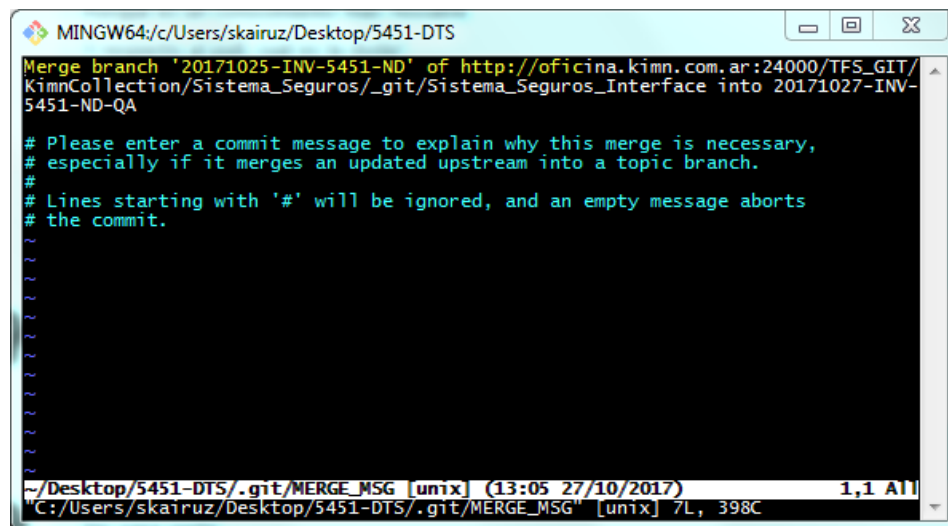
MINGW64:/c/Users/skairuz/Desktop/5451-DTS

Merge branch '20171025-INV-5451-ND' of http://oficina.kimn.com.ar:24000/TFS_GIT/KimnCollection/Sistema_Seguros/_git/Sistema_Seguros_Interface into 20171027-INV-5451-ND-QA

# Please enter a commit message to explain why this merge is necessary,
# especially if it merges an updated upstream into a topic branch.
#
# Lines starting with '#' will be ignored, and an empty message aborts
# the commit.
~
~
~
~
~
~
~
~
~
~
~
~
~
~/Desktop/5451-DTS/.git/MERGE_MSG [unix] (13:05 27/10/2017) 1,1 All
"C:/Users/skairuz/Desktop/5451-DTS/.git/MERGE_MSG" [unix] 7L, 398C